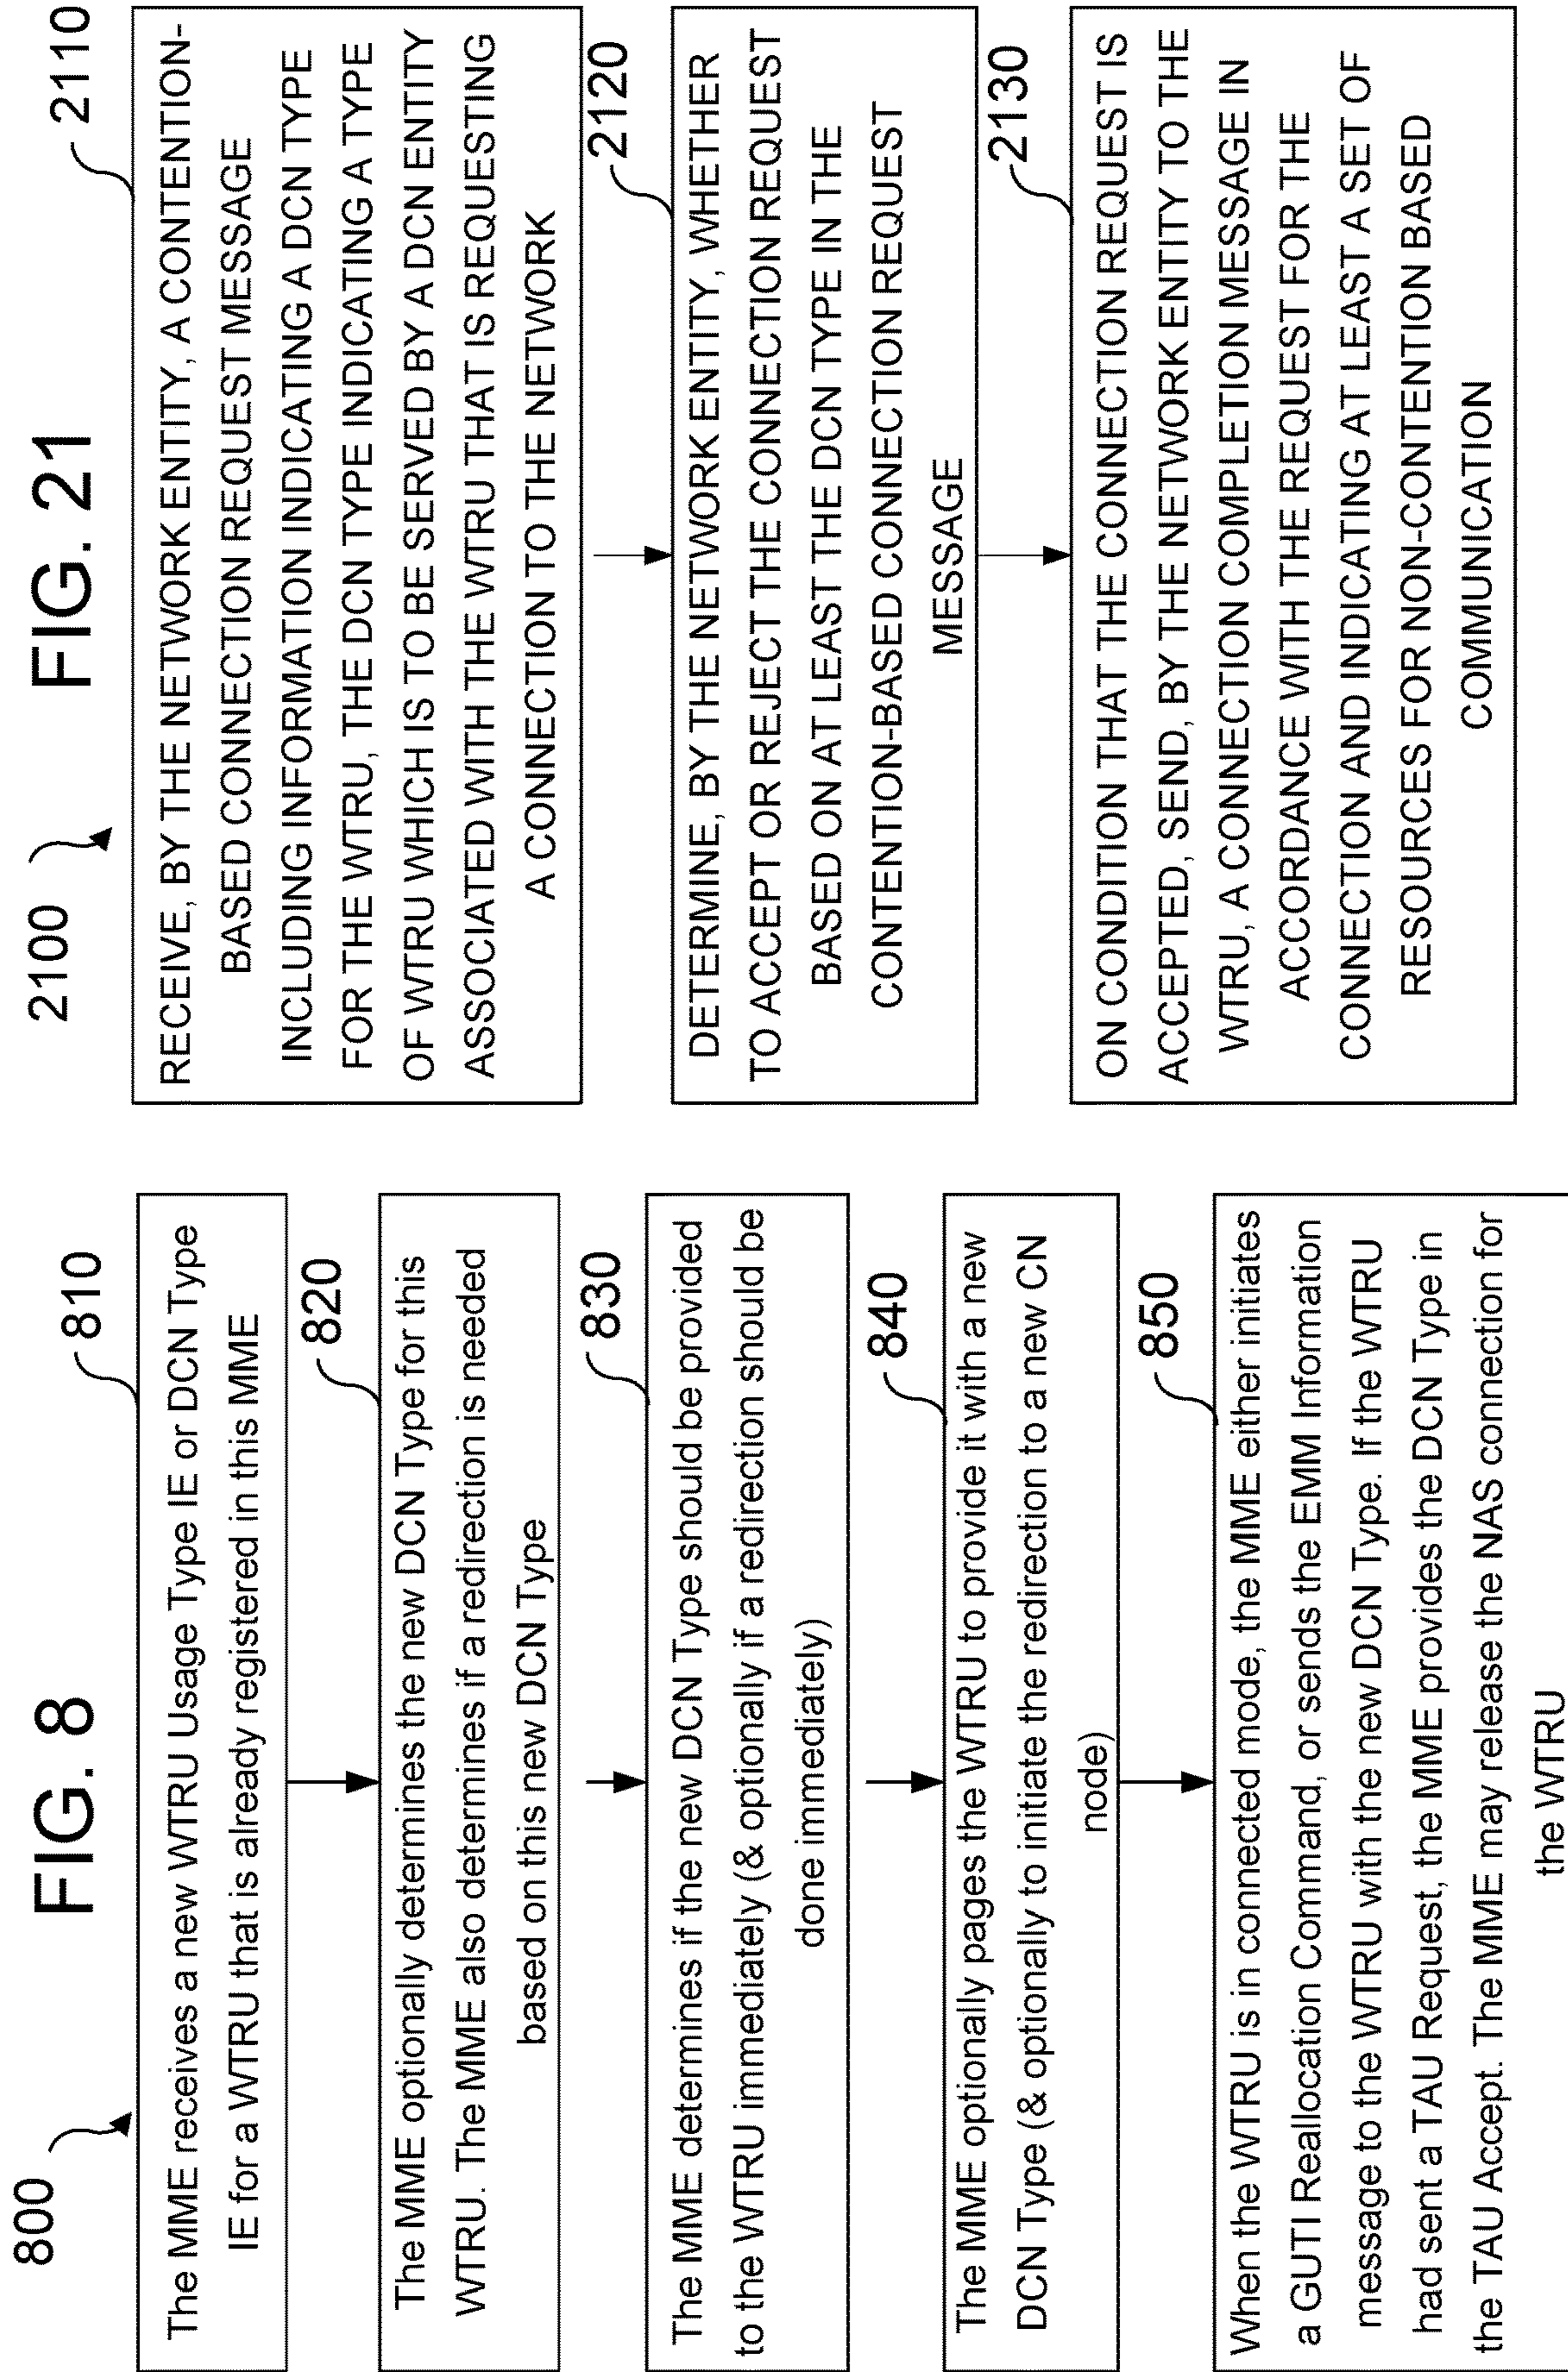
FIG. 8

800

810

The MME receives a new WTRU Usage Type IE or DCN Type IE for a WTRU that is already registered in this MME

820

The MME optionally determines the new DCN Type for this WTRU. The MME also determines if a redirection is needed based on this new DCN Type

830

The MME determines if the new DCN Type should be provided to the WTRU immediately (& optionally if a redirection should be done immediately)

840

The MME optionally pages the WTRU to provide it with a new DCN Type (& optionally to initiate the redirection to a new CN node)

850

When the WTRU is in connected mode, the MME either initiates a GUTI Reallocation Command, or sends the EMM Information message to the WTRU with the new DCN Type. If the WTRU had sent a TAU Request, the MME provides the DCN Type in the TAU Accept. The MME may release the NAS connection for the WTRU

FIG. 21

2100

2110

RECEIVE, BY THE NETWORK ENTITY, A CONTENTION-BASED CONNECTION REQUEST MESSAGE INCLUDING INFORMATION INDICATING A DCN TYPE FOR THE WTRU, THE DCN TYPE INDICATING A TYPE OF WTRU WHICH IS TO BE SERVED BY A DCN ENTITY ASSOCIATED WITH THE WTRU THAT IS REQUESTING A CONNECTION TO THE NETWORK

2120

DETERMINE, BY THE NETWORK ENTITY, WHETHER TO ACCEPT OR REJECT THE CONNECTION REQUEST BASED ON AT LEAST THE DCN TYPE IN THE CONTENTION-BASED CONNECTION REQUEST MESSAGE

2130

ON CONDITION THAT THE CONNECTION REQUEST IS ACCEPTED, SEND, BY THE NETWORK ENTITY TO THE WTRU, A CONNECTION COMPLETION MESSAGE IN ACCORDANCE WITH THE REQUEST FOR THE CONNECTION AND INDICATING AT LEAST A SET OF RESOURCES FOR NON-CONTENTION BASED COMMUNICATION